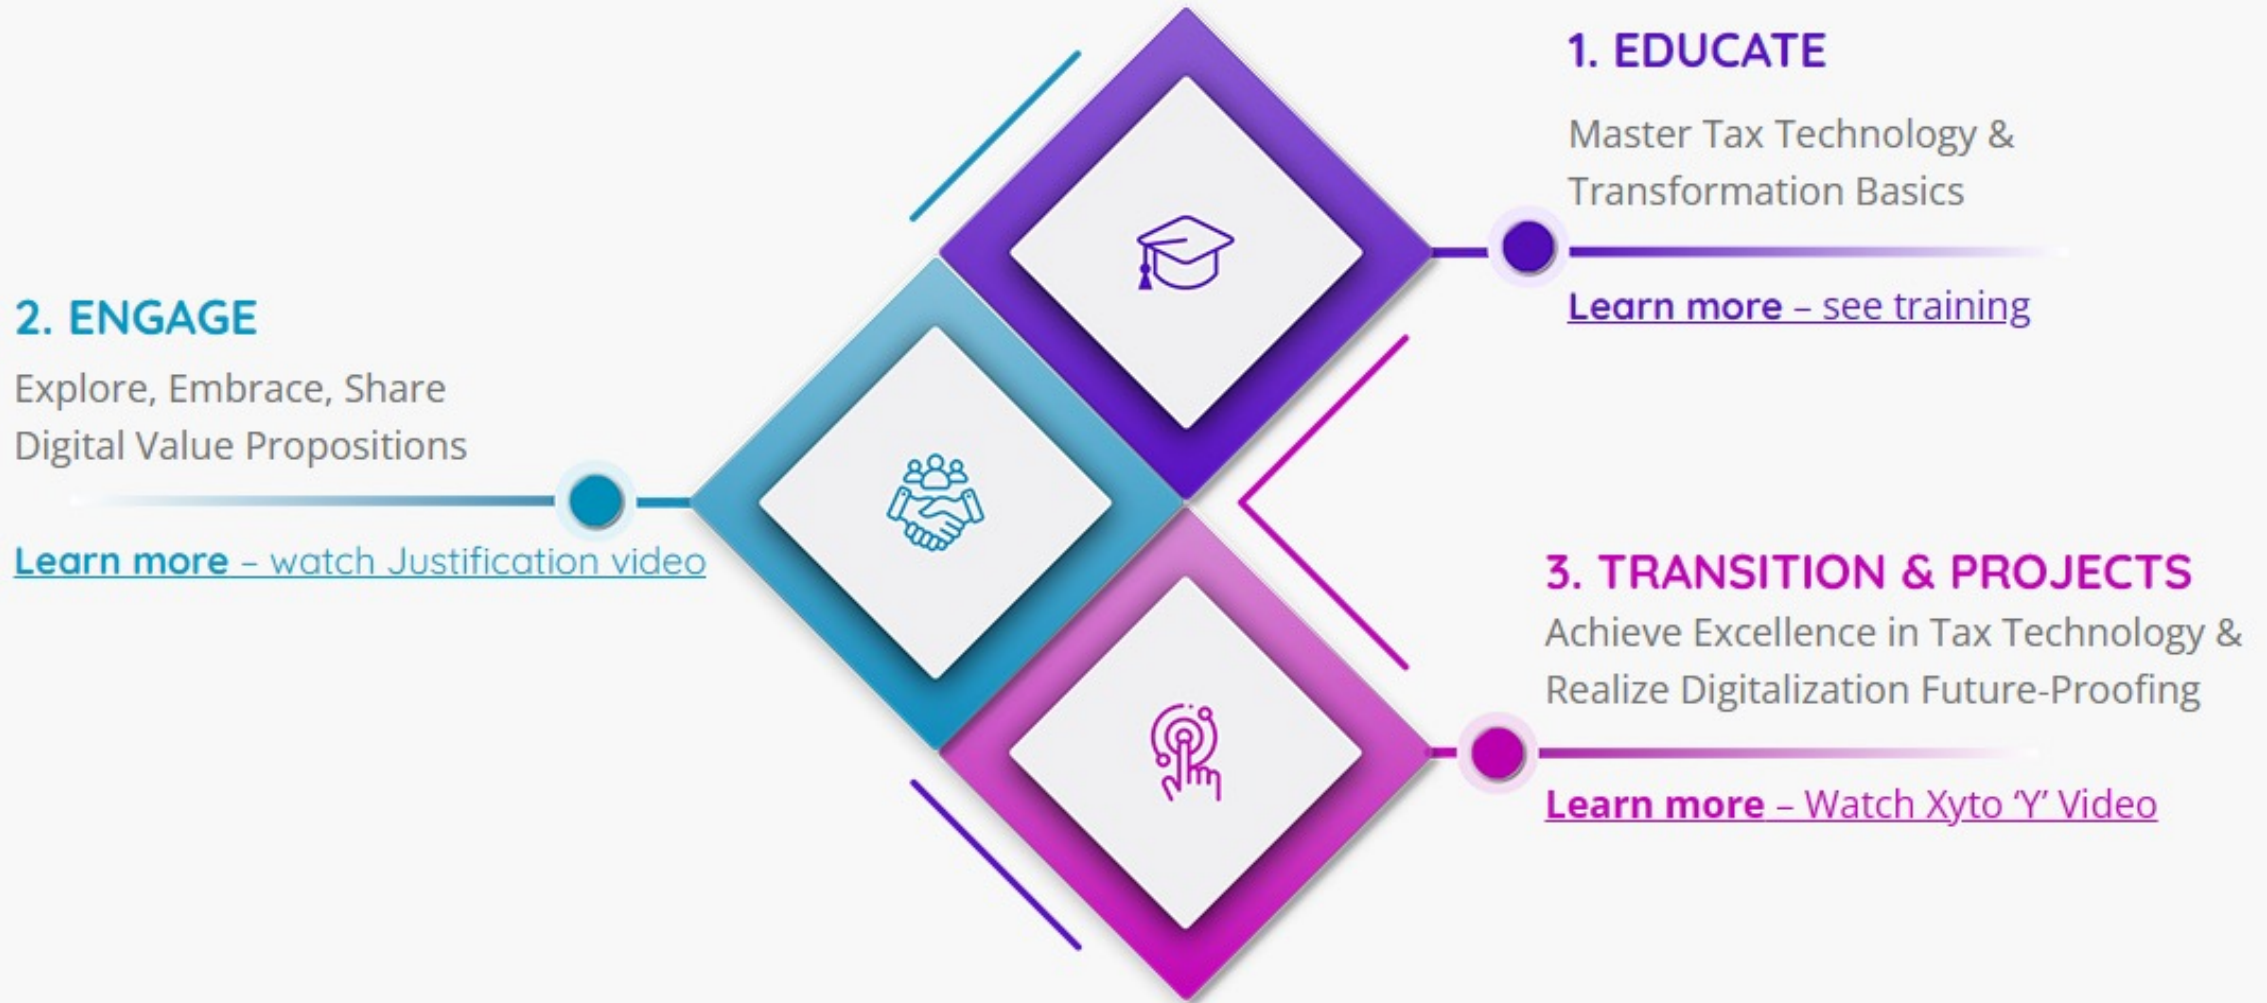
1. EDUCATE

Master Tax Technology & Transformation Basics

Learn more – see training

2. ENGAGE

Explore, Embrace, Share Digital Value Propositions

Learn more – watch Justification video

3. TRANSITION & PROJECTS

Achieve Excellence in Tax Technology & Realize Digitalization Future-Proofing

Learn more – Watch Xyto 'Y' Video